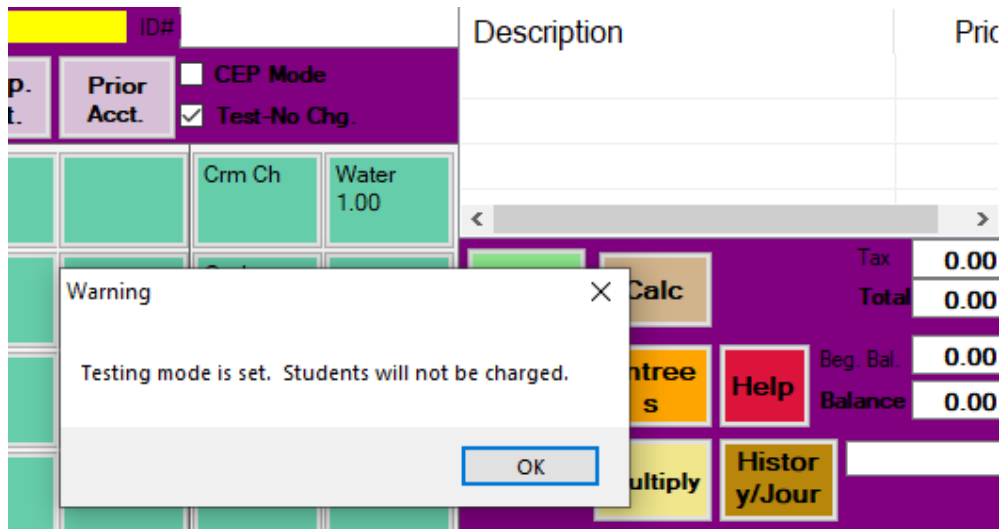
ID#

p.
t.

Prior
Acct.

CEP Mode

Test-No Chg.

Crm Ch

Water
1.00

Description

Pric

Calc

Tax 0.00

Total 0.00

Warning

Testing mode is set. Students will not be charged.

OK

ntree
s

Help

Beg. Bal. 0.00

Balance 0.00

ultiply

Histor
y/Jour